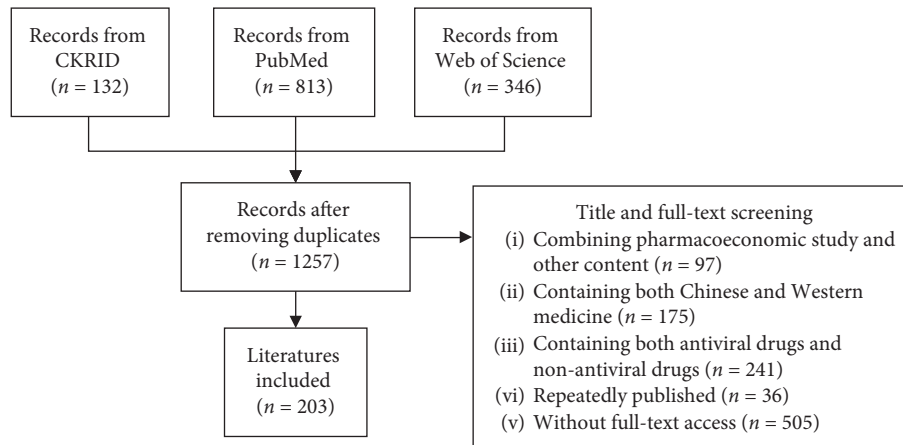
Records from CKRID ($n$ = 132)

Records from PubMed ($n$ = 813)

Records from Web of Science ($n$ = 346)

Records after removing duplicates ($n$ = 1257)

Title and full-text screening
(i) Combining pharmacoeconomic study and other content ($n$ = 97)
(ii) Containing both Chinese and Western medicine ($n$ = 175)
(iii) Containing both antiviral drugs and non-antiviral drugs ($n$ = 241)
(vi) Repeatedly published ($n$ = 36)
(v) Without full-text access ($n$ = 505)

Literatures included ($n$ = 203)